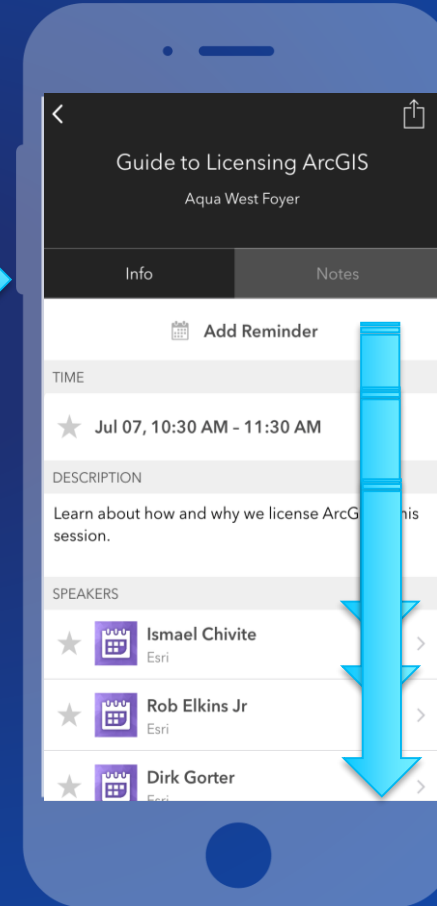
Guide to Licensing ArcGIS

Aqua West Foyer

Info

Notes

Add Reminder

TIME

Jul 07, 10:30 AM - 11:30 AM

DESCRIPTION

Learn about how and why we license ArcG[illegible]his session.

SPEAKERS

Ismael Chivite

Esri

Rob Elkins Jr

Esri

Dirk Gorter

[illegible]